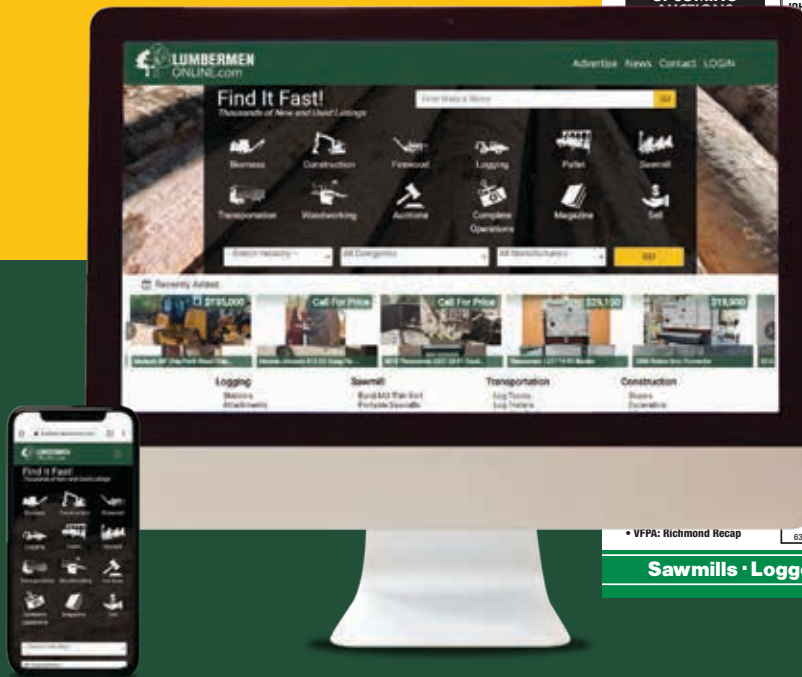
LUMBERMEN ONLINE.com

Advertise News Contact LOGIN

Find It Fast!
Thousands of New and Used Listings

Go

Biomass
Construction
Firewood
Logging
Pallet
Sawmill
Transportation
Woodworking
Auctions
Complete Operations
Magazine
Sell

-Select Industry-
All Categories
All Manufacturers

GO

Recently Added

$195,000
Call For Price
Call For Price
$29,150
$19,900

Logging
Skidders
Attachments

Sawmill
Band Mill Thin Kerf
Portable Sawmills

Transportation
Log Trucks
Log Trailers

Construction
Dozers
Excavators

Find It Fast!
Thousands of New and Used Listings

Biomass
Construction
Firewood
Logging
Pallet
Sawmill
Transportation
Woodworking
Auctions
Complete Operations
Magazine
Sell

• VFPA: Richmond Recap
63

Sawmills · Logg